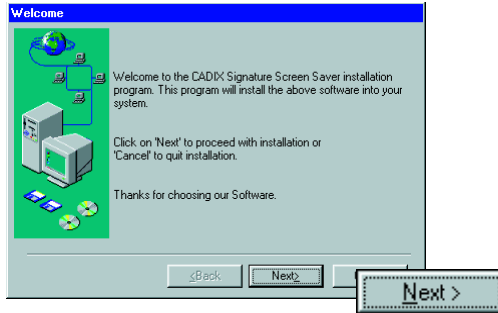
Welcome

Welcome to the CADIX Signature Screen Saver installation program. This program will install the above software into your system.

Click on 'Next' to proceed with installation or 'Cancel' to quit installation.

Thanks for choosing our Software.

< Back

Next >

Next >